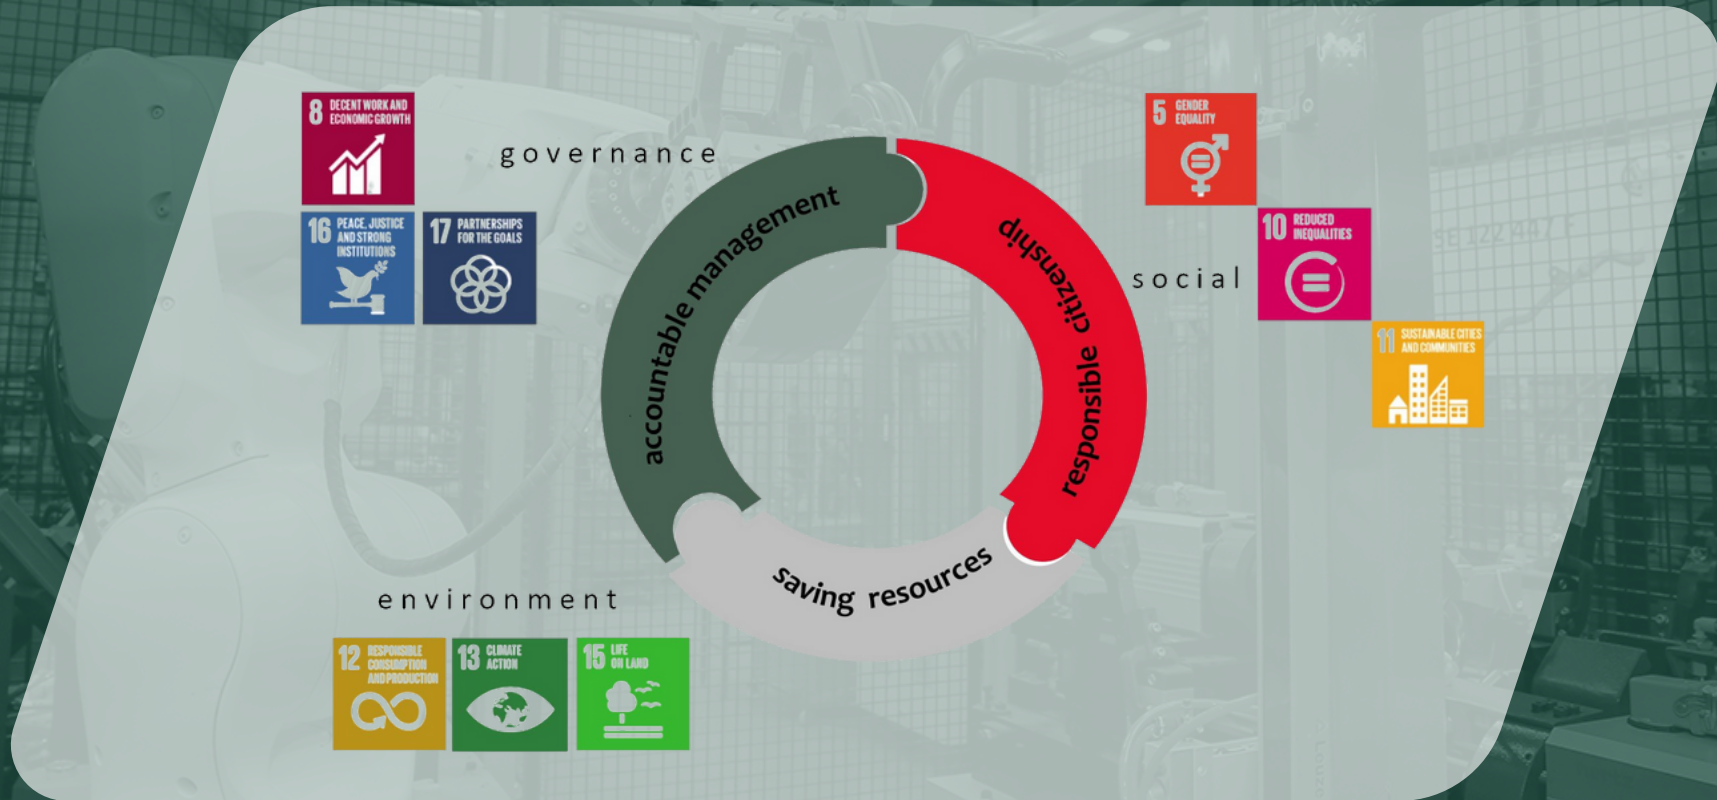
8 DECENT WORK AND ECONOMIC GROWTH

16 PEACE, JUSTICE AND STRONG INSTITUTIONS

17 PARTNERSHIPS FOR THE GOALS

governance

accountable management

responsible citizenship

saving resources

social

5 GENDER EQUALITY

10 REDUCED INEQUALITIES

11 SUSTAINABLE CITIES AND COMMUNITIES

environment

12 RESPONSIBLE CONSUMPTION AND PRODUCTION

13 CLIMATE ACTION

15 LIFE ON LAND